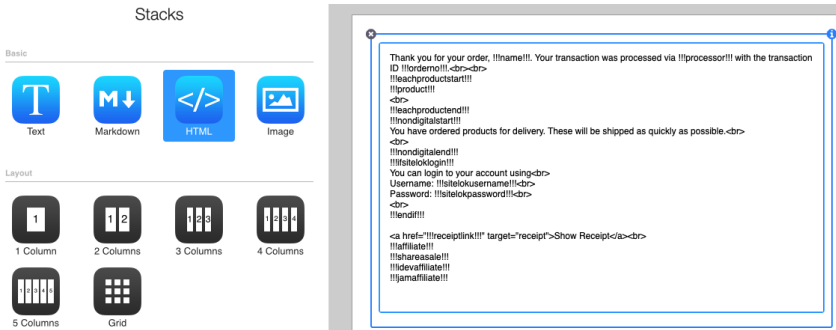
Stacks

Basic

T
Text

M↓
Markdown

</>
HTML

Image

Layout

1
1 Column

1 2
2 Columns

1 2 3
3 Columns

1 2 3 4
4 Columns

1 2 3 4 5
5 Columns

Grid

Thank you for your order, !!!name!!!. Your transaction was processed via !!!processor!!! with the transaction ID !!!orderno!!!.<br><br>
!!!eachproductstart!!!
!!!product!!!
<br>
!!!eachproductend!!!
!!!nondigitalstart!!!
You have ordered products for delivery. These will be shipped as quickly as possible.<br>
<br>
!!!nondigitalend!!!
!!!ifsiteloklogin!!!
You can login to your account using<br>
Username: !!!sitelokusername!!!<br>
Password: !!!sitelokpassword!!!<br>
<br>
!!!endif!!!

<a href="!!!receiptlink!!!" target="receipt">Show Receipt</a><br>
!!!affiliate!!!
!!!shareasale!!!
!!!idevaffiliate!!!
!!!jamaffiliate!!!